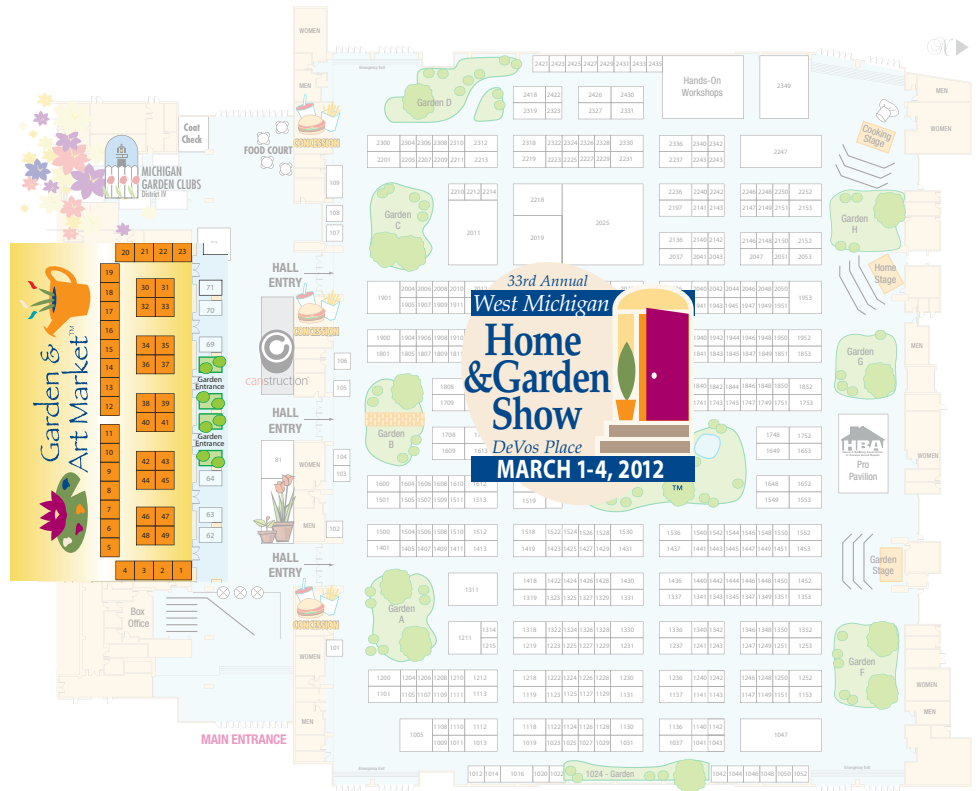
Garden & Art Market™

MICHIGAN GARDEN CLUBS District IV

Coat Check

FOOD COURT

CONCESSION

HALL ENTRY

CONCESSION

canstruction

HALL ENTRY

HALL ENTRY

CONCESSION

Garden Entrance

Garden Entrance

Box Office

MAIN ENTRANCE

WOMEN

MEN

WOMEN

MEN

WOMEN

MEN

20 21 22 23

19 18 17 16 15 14 13 12 11 10 9 8 7 6 5

4 3 2 1

30 31 32 33 34 35 36 37 38 39 40 41 42 43 44 45 46 47 48 49

71 70 69 68 67 66 65 64 63 62

109 108 107 106 105 104 103 102 101

81

Garden D

Garden C

Garden B

Garden A

Garden H

Garden G

Garden F

Garden Stage

Home Stage

Cooking Stage

Hands-On Workshops

Pro Pavilion

HBA

33rd Annual
West Michigan
Home &Garden Show™
DeVos Place
MARCH 1-4, 2012

2421 2423 2425 2427 2429 2431 2433 2435

2416 2422 2426 2430 2319 2325 2327 2331

2346

2300 2304 2306 2308 2310 2312 2201 2205 2207 2209 2211 2213

2318 2322 2324 2326 2328 2330 2219 2223 2225 2227 2229 2231

2336 2340 2342 2237 2243 2245

2247

2210 2212 2214

2218

2011

2019

2025

2236 2240 2242 2197 2141 2143

2246 2248 2250 2252 2147 2149 2151 2153

2136 2140 2142 2037 2041 2043

2146 2148 2150 2152 2047 2051 2053

1901

2004 2006 2008 2010 1905 1907 1909 1911

2042 2044 2046 2048 2050 1941 1943 1945 1947 1949 1951

1953

1900 1904 1906 1908 1910 1801 1805 1807 1809 1810

1940 1942 1944 1946 1948 1950 1952 1841 1843 1845 1847 1849 1851 1853

1808

1709

1840 1842 1844 1846 1848 1850 1852 1741 1743 1745 1747 1749 1751 1753

1708

1609

1613

1748 1752 1649 1653

1600 1604 1606 1608 1610 1612 1501 1505 1507 1509 1511 1513

1519

1648 1652 1549 1553

1500 1504 1506 1508 1510 1512 1401 1405 1407 1409 1411 1413

1518 1522 1524 1526 1528 1530 1419 1423 1425 1427 1429 1431

1536 1540 1542 1544 1546 1548 1550 1552 1437 1441 1443 1445 1447 1449 1451 1453

1311

1418 1422 1424 1426 1428 1430 1319 1323 1325 1327 1329 1331

1436 1440 1442 1444 1446 1448 1450 1452 1337 1341 1343 1345 1347 1349 1351 1353

1211 1314 1215

1318 1322 1324 1326 1328 1330 1219 1223 1225 1227 1229 1231

1336 1340 1342 1237 1241 1243

1346 1348 1350 1352 1247 1249 1251 1253

1200 1204 1206 1208 1210 1212 1101 1105 1107 1109 1111 1113

1218 1222 1224 1226 1228 1230 1119 1123 1125 1127 1129 1131

1236 1240 1242 1137 1141 1143

1246 1248 1250 1252 1147 1149 1151 1153

1005

1108 1110 1112 1009 1011 1013

1118 1122 1124 1126 1128 1130 1019 1023 1025 1027 1029 1031

1136 1140 1142 1037 1041 1043

1047

1012 1014 1016 1020 1022 1024 - Garden 1042 1044 1046 1048 1050 1052